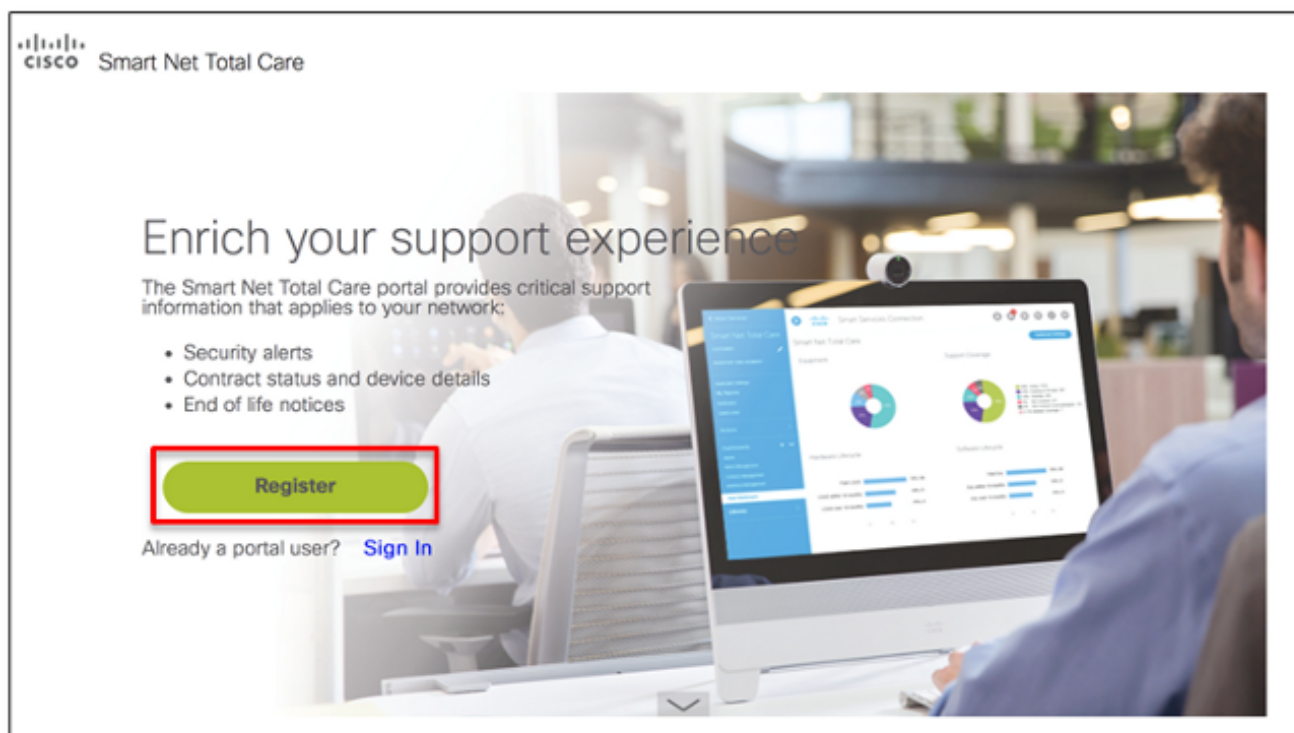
cisco Smart Net Total Care

Enrich your support experience

The Smart Net Total Care portal provides critical support information that applies to your network:

- Security alerts
- Contract status and device details
- End of life notices

Register

Already a portal user? Sign In